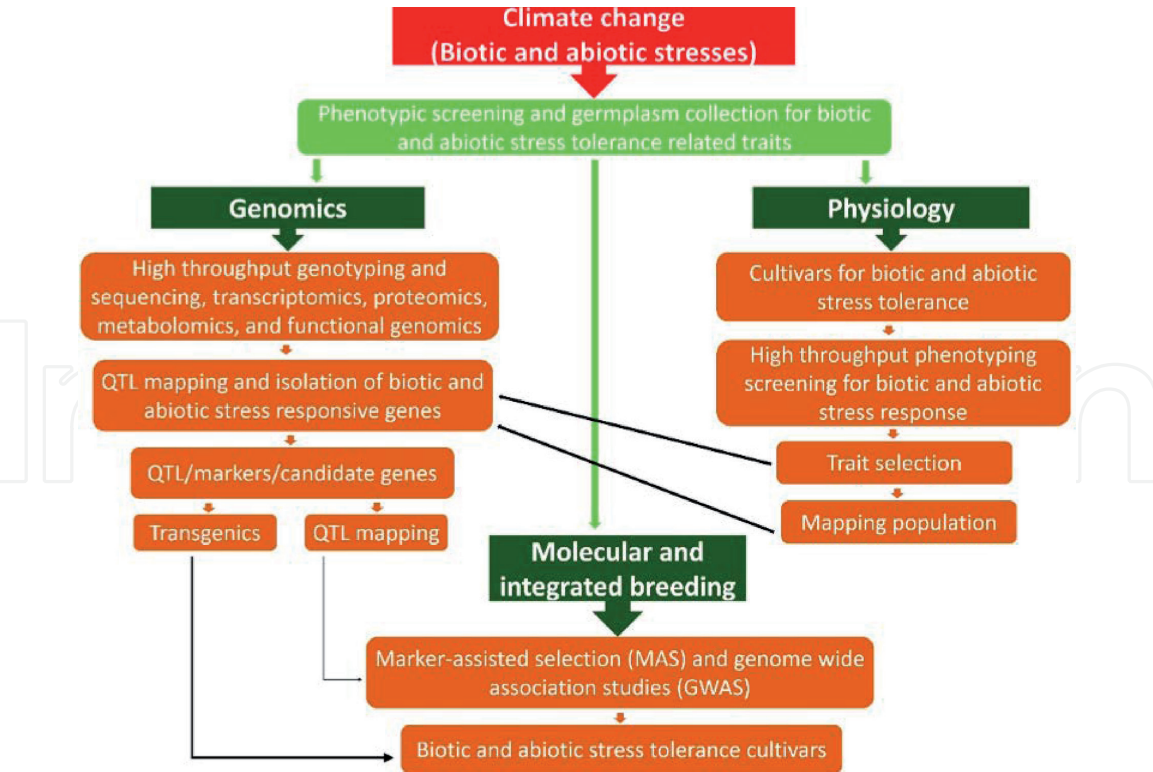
Climate change
(Biotic and abiotic stresses)

Phenotypic screening and germplasm collection for biotic and abiotic stress tolerance related traits

Genomics

High throughput genotyping and sequencing, transcriptomics, proteomics, metabolomics, and functional genomics

QTL mapping and isolation of biotic and abiotic stress responsive genes

QTL/markers/candidate genes

Transgenics

QTL mapping

Physiology

Cultivars for biotic and abiotic stress tolerance

High throughput phenotyping screening for biotic and abiotic stress response

Trait selection

Mapping population

Molecular and integrated breeding

Marker-assisted selection (MAS) and genome wide association studies (GWAS)

Biotic and abiotic stress tolerance cultivars